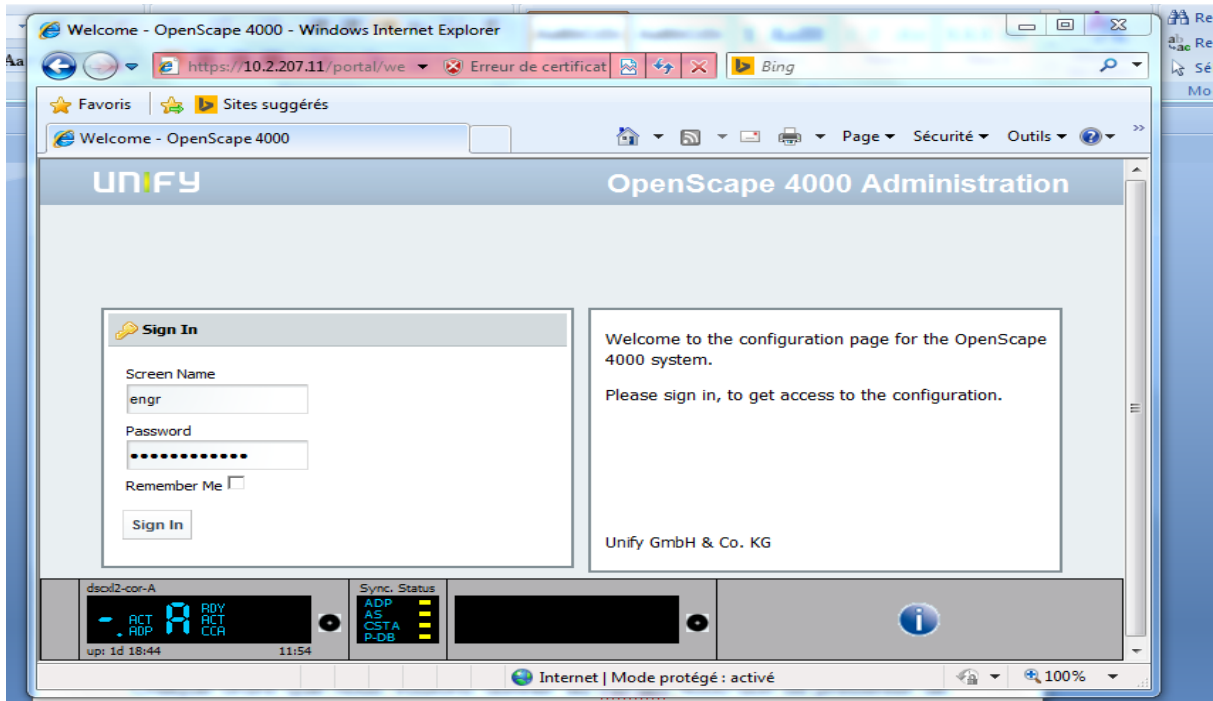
Welcome - OpenScape 4000 - Windows Internet Explorer

https://10.2.207.11/portal/we

Erreur de certificat

Bing

Favoris

Sites suggérés

Welcome - OpenScape 4000

Page ▾ Sécurité ▾ Outils ▾

Re
Re
Sé
Mo
Aa

UNIFY

OpenScape 4000 Administration

Sign In

Screen Name

engr

Password

•••••••••••••

Remember Me

Sign In

Welcome to the configuration page for the OpenScape 4000 system.

Please sign in, to get access to the configuration.

Unify GmbH & Co. KG

dscxl2-cor-A

- ACT ADP A RDY ACT CCA

up: 1d 18:44

11:54

Sync. Status

ADP
AS
CSTA
P-DB

Internet | Mode protégé : activé

100%